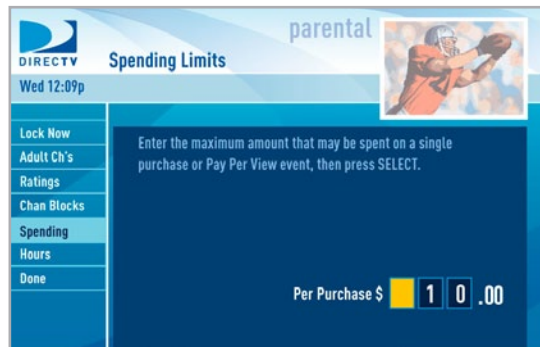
DIRECTV

Spending Limits

parental

Wed 12:09p

Lock Now
Adult Ch's
Ratings
Chan Blocks
Spending
Hours
Done

Enter the maximum amount that may be spent on a single purchase or Pay Per View event, then press SELECT.

Per Purchase $ 1 0 .00